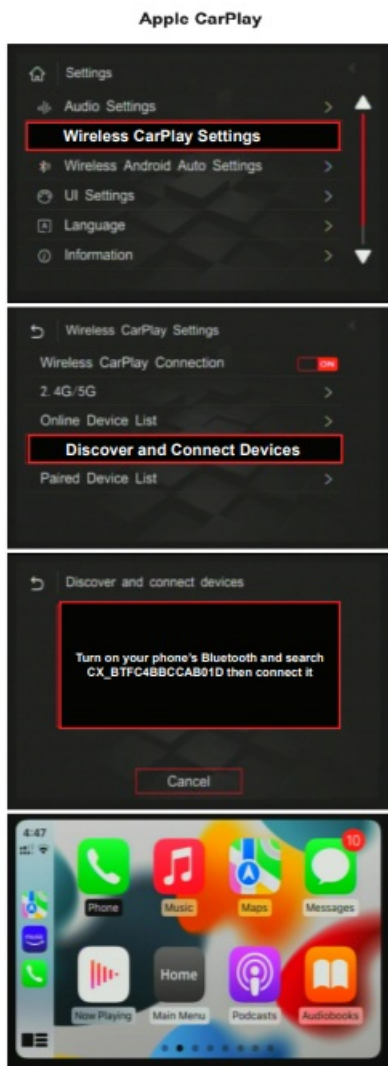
Apple CarPlay

Settings
Audio Settings >
Wireless CarPlay Settings
Wireless Android Auto Settings >
UI Settings >
Language >
Information >

Wireless CarPlay Settings
Wireless CarPlay Connection ON
2.4G/5G >
Online Device List >
Discover and Connect Devices
Paired Device List >

Discover and connect devices
Turn on your phone's Bluetooth and search CX_BTFC4BBCCAB01D then connect it
Cancel

4:47
10
Phone
Music
Maps
Messages
Now Playing
Home
Main Menu
Podcasts
Audiobooks